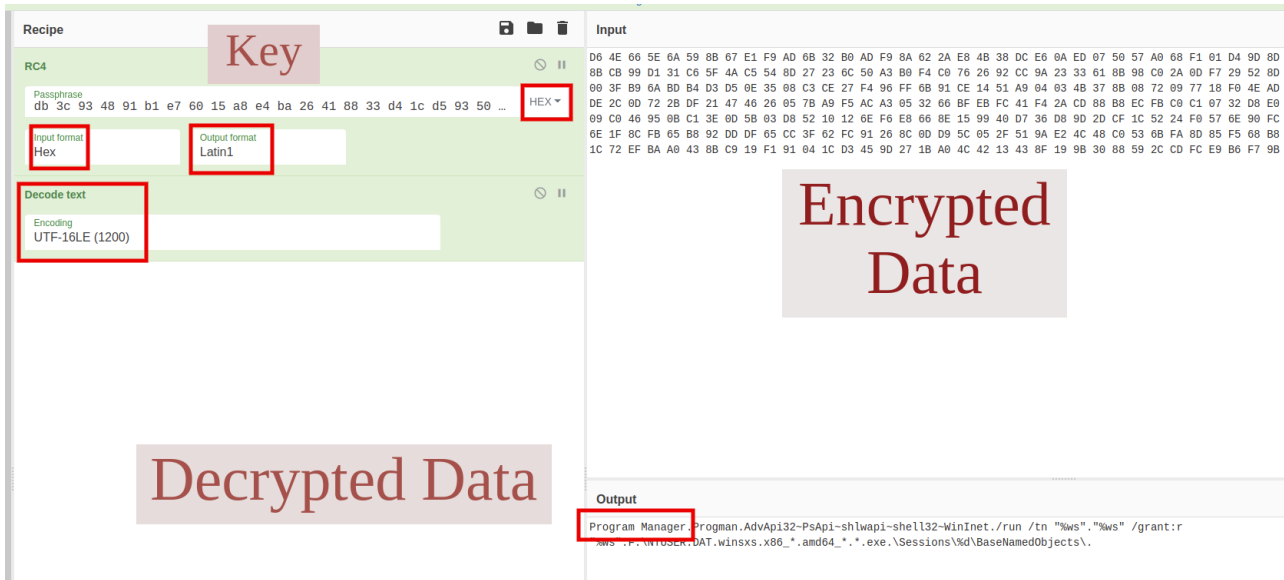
Recipe

Key

RC4

Passphrase
db 3c 93 48 91 b1 e7 60 15 a8 e4 ba 26 41 88 33 d4 1c d5 93 50 …

HEX

Input format
Hex

Output format
Latin1

Decode text

Encoding
UTF-16LE (1200)

Decrypted Data

Input

D6 4E 66 5E 6A 59 8B 67 E1 F9 AD 6B 32 B0 AD F9 8A 62 2A E8 4B 38 DC E6 0A ED 07 50 57 A0 68 F1 01 D4 9D 8D 8B CB 99 D1 31 C6 5F 4A C5 54 8D 27 23 6C 50 A3 B0 F4 C0 76 26 92 CC 9A 23 33 61 8B 98 C0 2A 0D F7 29 52 8D 00 3F B9 6A BD B4 D3 D5 0E 35 08 C3 CE 27 F4 96 FF 6B 91 CE 14 51 A9 04 03 4B 37 8B 08 72 09 77 18 F0 4E AD DE 2C 0D 72 2B DF 21 47 46 26 05 7B A9 F5 AC A3 05 32 66 BF EB FC 41 F4 2A CD 88 B8 EC FB C0 C1 07 32 D8 E0 09 C0 46 95 0B C1 3E 0D 5B 03 D8 52 10 12 6E F6 E8 66 8E 15 99 40 D7 36 D8 9D 2D CF 1C 52 24 F0 57 6E 90 FC 6E 1F 8C FB 65 B8 92 DD DF 65 CC 3F 62 FC 91 26 8C 0D D9 5C 05 2F 51 9A E2 4C 48 C0 53 6B FA 8D 85 F5 68 B8 1C 72 EF BA A0 43 8B C9 19 F1 91 04 1C D3 45 9D 27 1B A0 4C 42 13 43 8F 19 9B 30 88 59 2C CD FC E9 B6 F7 9B

Encrypted Data

Output

Program Manager.Progman.AdvApi32~PsApi~shlwapi~shell32~WinInet./run /tn "%ws"."%ws" /grant:r %ws".F.\NTUSER.DAT.winsxs.x86_*.amd64_*.*.exe.\Sessions\%d\BaseNamedObjects\.